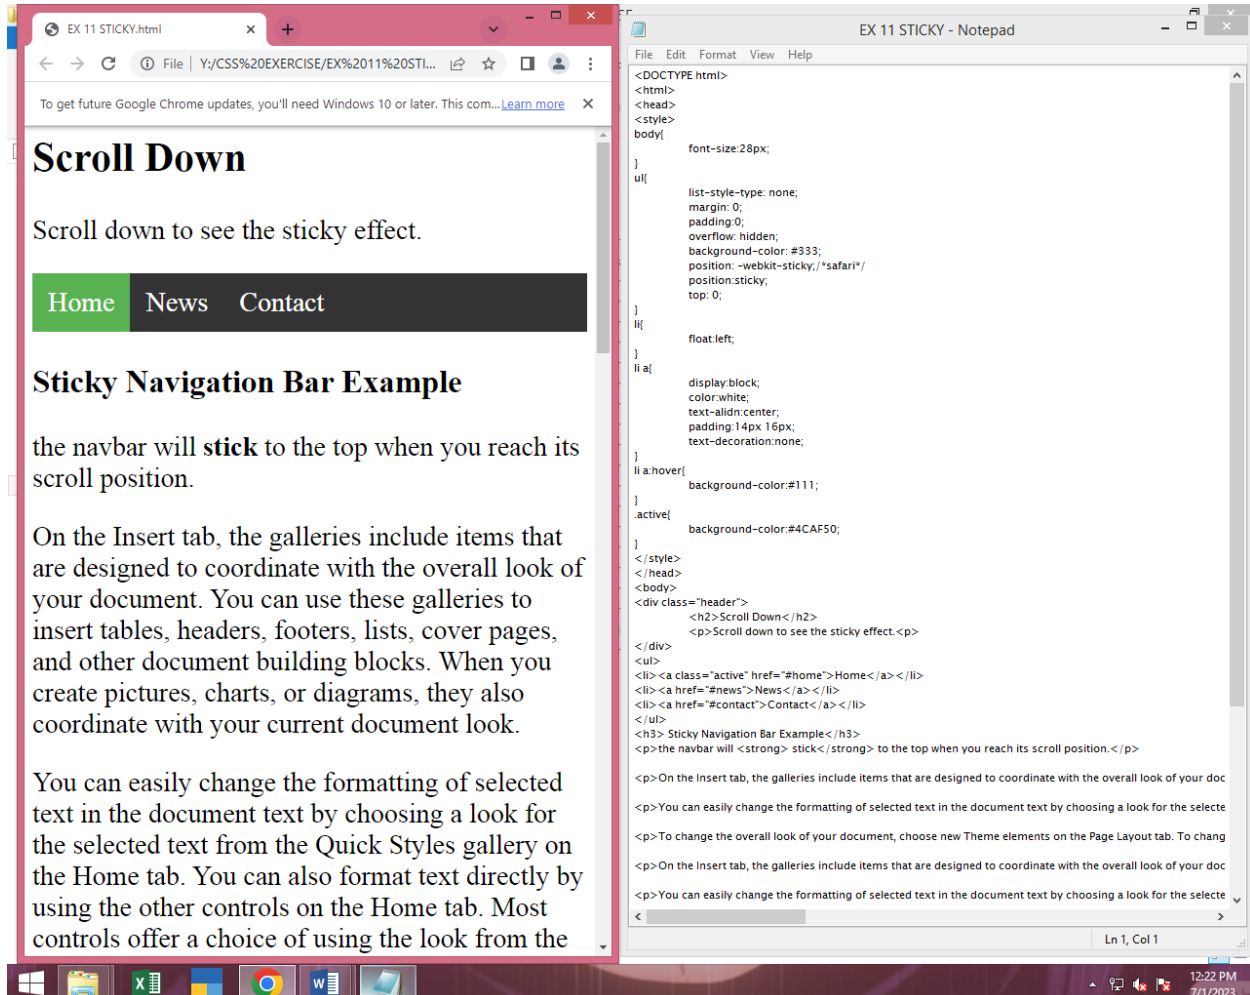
EX 11 STICKY.html

File | Y:/CSS%20EXERCISE/EX%2011%20STI...

To get future Google Chrome updates, you'll need Windows 10 or later. This com... Learn more

Scroll Down

Scroll down to see the sticky effect.

Home News Contact

Sticky Navigation Bar Example

the navbar will **stick** to the top when you reach its scroll position.

On the Insert tab, the galleries include items that are designed to coordinate with the overall look of your document. You can use these galleries to insert tables, headers, footers, lists, cover pages, and other document building blocks. When you create pictures, charts, or diagrams, they also coordinate with your current document look.

You can easily change the formatting of selected text in the document text by choosing a look for the selected text from the Quick Styles gallery on the Home tab. You can also format text directly by using the other controls on the Home tab. Most controls offer a choice of using the look from the

EX 11 STICKY - Notepad

File Edit Format View Help

<DOCTYPE html>
<html>
<head>
<style>
body{
font-size:28px;
}
ul{
list-style-type: none;
margin: 0;
padding:0;
overflow: hidden;
background-color: #333;
position: -webkit-sticky;/*safari*/
position:sticky;
top: 0;
}
li{
float:left;
}
li a{
display:block;
color:white;
text-alidn:center;
padding:14px 16px;
text-decoration:none;
}
li a:hover{
background-color:#111;
}
.active{
background-color:#4CAF50;
}
</style>
</head>
<body>
<div class="header">
<h2>Scroll Down</h2>
<p>Scroll down to see the sticky effect.<p>
</div>
<ul>
<li><a class="active" href="#home">Home</a></li>
<li><a href="#news">News</a></li>
<li><a href="#contact">Contact</a></li>
</ul>
<h3> Sticky Navigation Bar Example</h3>
<p>the navbar will <strong> stick</strong> to the top when you reach its scroll position.</p>

<p>On the Insert tab, the galleries include items that are designed to coordinate with the overall look of your doc

<p>You can easily change the formatting of selected text in the document text by choosing a look for the selecte

<p>To change the overall look of your document, choose new Theme elements on the Page Layout tab. To chang

<p>On the Insert tab, the galleries include items that are designed to coordinate with the overall look of your doc

<p>You can easily change the formatting of selected text in the document text by choosing a look for the selecte

Ln 1, Col 1

12:22 PM
7/1/2023